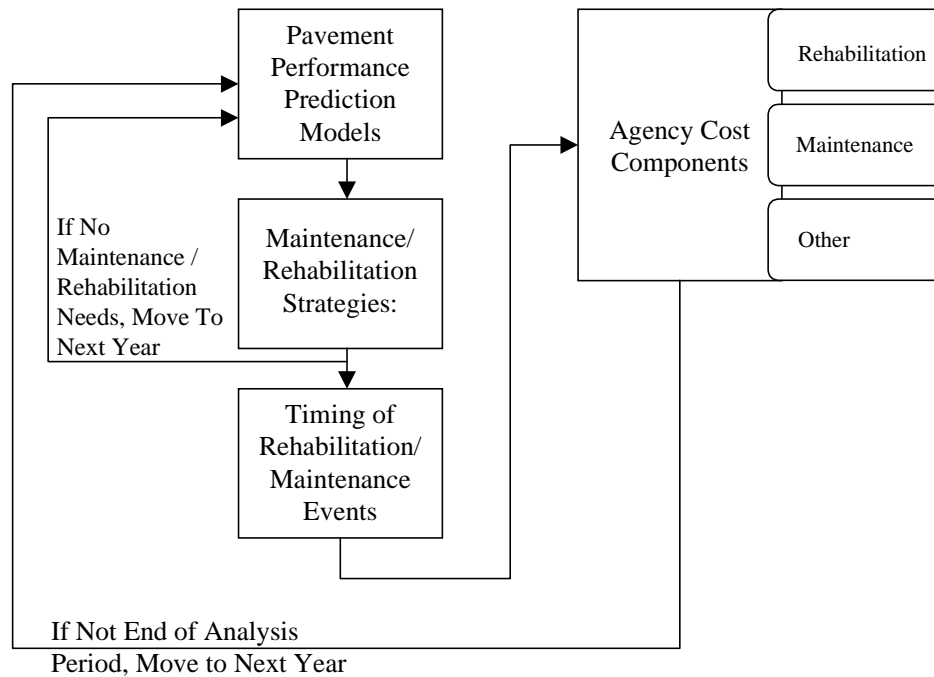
Pavement Performance Prediction Models

Maintenance/ Rehabilitation Strategies:

Timing of Rehabilitation/ Maintenance Events

If No Maintenance / Rehabilitation Needs, Move To Next Year

Agency Cost Components

Rehabilitation

Maintenance

Other

If Not End of Analysis Period, Move to Next Year